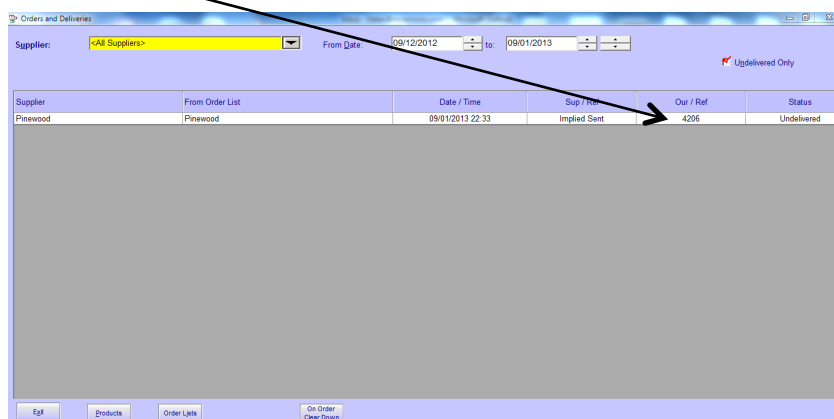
Orders and Deliveries

Supplier: <All Suppliers>
From Date: 09/12/2012 to: 09/01/2013
Undelivered Only

| Supplier | From Order List | Date / Time | Sup / Ref | Our / Ref | Status |
|---|---|---|---|---|---|
| Pinewood | Pinewood | 09/01/2013 22:33 | Implied Sent | 4206 | Undelivered |

Exit
Products
Order Lists
On Order Clear Down